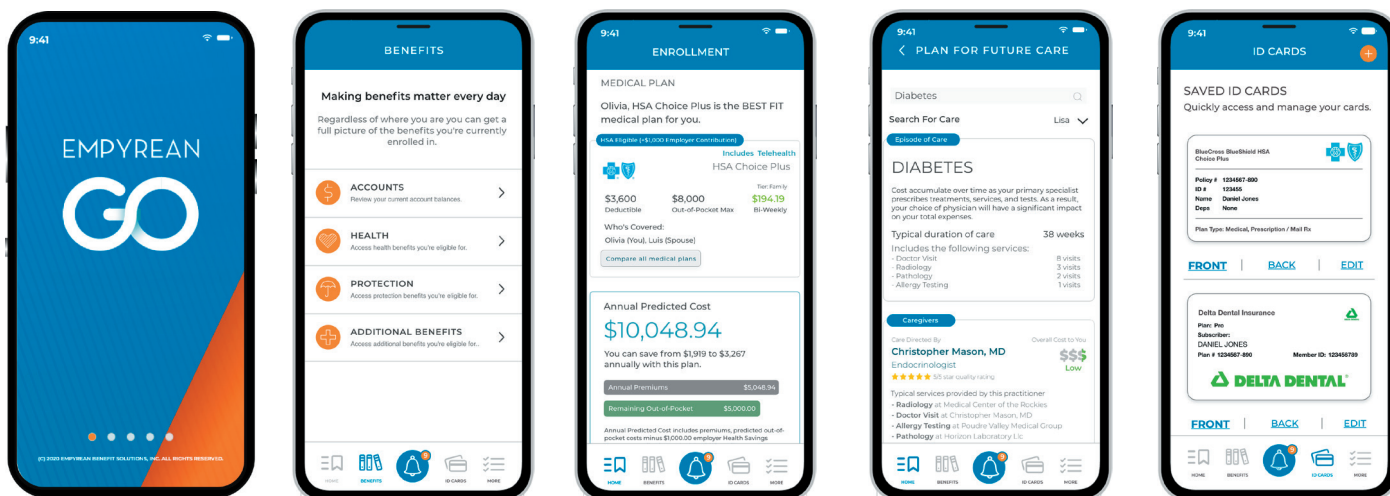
9:41

EMPYREAN

GO

(C) 2020 EMPYREAN BENEFIT SOLUTIONS, INC. ALL RIGHTS RESERVED.

BENEFITS

Making benefits matter every day

Regardless of where you are you can get a full picture of the benefits you're currently enrolled in.

ACCOUNTS
Review your current account balances.

HEALTH
Access health benefits you're eligible for.

PROTECTION
Access protection benefits you're eligible for.

ADDITIONAL BENEFITS
Access additional benefits you're eligible for.

HOME BENEFITS 9 ID CARDS MORE

9:41

ENROLLMENT

MEDICAL PLAN

Olivia, HSA Choice Plus is the BEST FIT medical plan for you.

HSA Eligible (+$1,000 Employer Contribution)

Includes Telehealth

HSA Choice Plus

Tier: Family

$3,600 Deductible

$8,000 Out-of-Pocket Max

$194.19 Bi-Weekly

Who's Covered:
Olivia (You), Luis (Spouse)

Compare all medical plans

Annual Predicted Cost

$10,048.94

You can save from $1,919 to $3,267 annually with this plan.

Annual Premiums $5,048.94

Remaining Out-of-Pocket $5,000.00

Annual Predicted Cost includes premiums, predicted out-of-pocket costs minus $1,000.00 employer Health Savings

HOME BENEFITS 9 ID CARDS MORE

9:41

PLAN FOR FUTURE CARE

Diabetes

Search For Care Lisa

Episode of Care

DIABETES

Cost accumulate over time as your primary specialist prescribes treatments, services, and tests. As a result, your choice of physician will have a significant impact on your total expenses.

Typical duration of care 38 weeks

Includes the following services:
- Doctor Visit 8 visits
- Radiology 3 visits
- Pathology 2 visits
- Allergy Testing 1 visits

Caregivers

Care Directed By Overall Cost to You

Christopher Mason, MD

Endocrinologist

$$$ Low

5/5 star quality rating

Typical services provided by this practitioner
- Radiology at Medical Center of the Rockies
- Doctor Visit at Christopher Mason, MD
- Allergy Testing at Poudre Valley Medical Group
- Pathology at Horizon Laboratory Llc

HOME BENEFITS 9 ID CARDS MORE

9:41

ID CARDS

SAVED ID CARDS
Quickly access and manage your cards.

BlueCross BlueShield HSA Choice Plus

Policy # 1234567-890
ID # 123455
Name Daniel Jones
Deps None

Plan Type: Medical, Prescription / Mail Rx

FRONT | BACK | EDIT

Delta Dental Insurance

Plan: Pro
Subscriber:
DANIEL JONES
Plan # 1234567-890 Member ID: 123456789

DELTA DENTAL

FRONT | BACK | EDIT

HOME BENEFITS 9 ID CARDS MORE